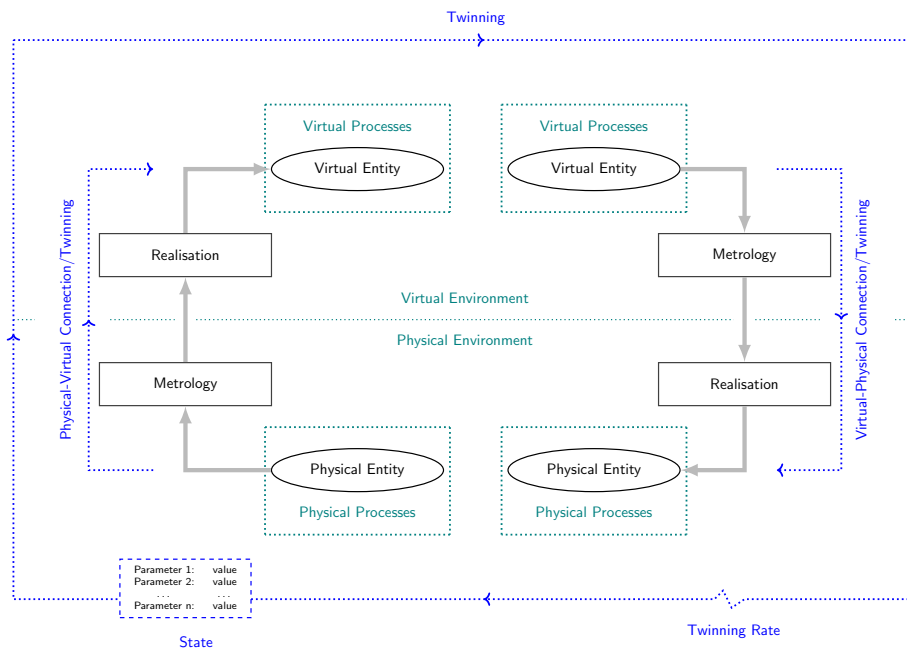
Twinning

Virtual Processes

Virtual Entity

Virtual Processes

Virtual Entity

Physical-Virtual Connection/Twinning

Realisation

Metrology

Virtual-Physical Connection/Twinning

Virtual Environment

Physical Environment

Metrology

Realisation

Physical Entity

Physical Processes

Physical Entity

Physical Processes

Parameter 1: value
Parameter 2: value
... ...
Parameter n: value

State

Twinning Rate